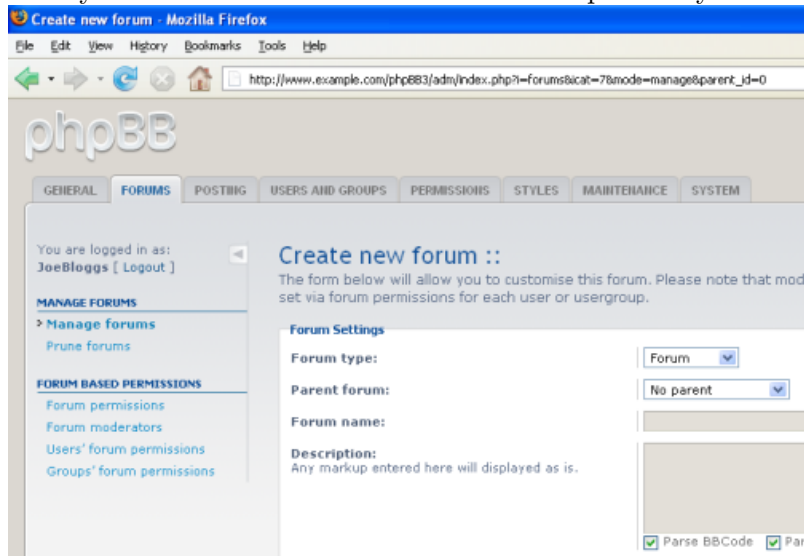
Create new forum - Mozilla Firefox

File Edit View History Bookmarks Tools Help

http://www.example.com/phpBB3/adm/index.php?i=forums&icat=7&mode=manage&parent_id=0

phpBB

GENERAL FORUMS POSTING USERS AND GROUPS PERMISSIONS STYLES MAINTENANCE SYSTEM

You are logged in as:
JoeBloggs [ Logout ]

MANAGE FORUMS
» Manage forums
Prune forums

FORUM BASED PERMISSIONS
Forum permissions
Forum moderators
Users' forum permissions
Groups' forum permissions

Create new forum ::

The form below will allow you to customise this forum. Please note that mod set via forum permissions for each user or usergroup.

Forum Settings

Forum type: Forum

Parent forum: No parent

Forum name:

Description:
Any markup entered here will displayed as is.

Parse BBCode Par